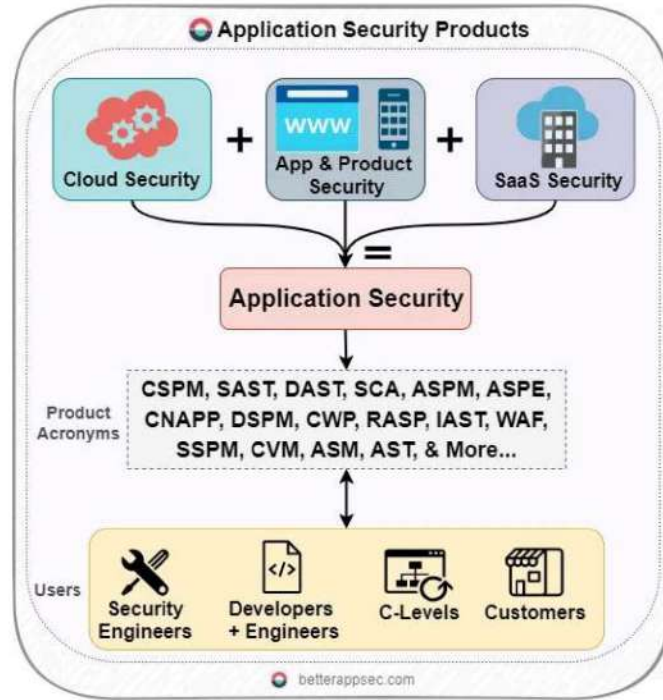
Application Security Products

Cloud Security

+

WWW

App & Product Security

+

SaaS Security

=

Application Security

Product Acronyms

CSPM, SAST, DAST, SCA, ASPM, ASPE, CNAPP, DSPM, CWP, RASP, IAST, WAF, SSPM, CVM, ASM, AST, & More...

Users

</>

Security Engineers

Developers + Engineers

C-Levels

Customers

betterappsec.com